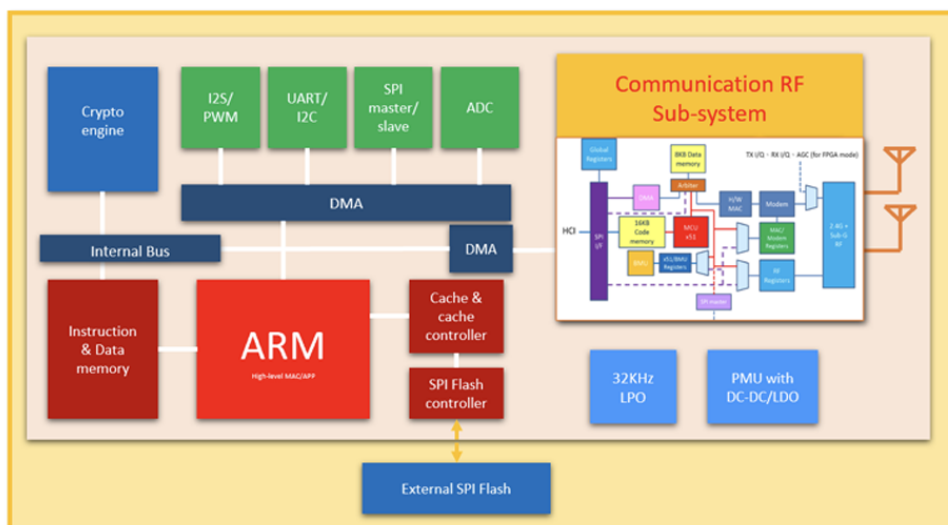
Crypto engine

I2S/ PWM

UART/ I2C

SPI master/ slave

ADC

Communication RF Sub-system

DMA

Internal Bus

DMA

HCI

Global Registers

8KB Data memory

TX I/Q · RX I/Q · AGC (for FPGA mode)

Arbiter

DMA

H/W MAC

Modem

SPI I/F

16KB Code memory

MCU x51

MAC/ Modem Registers

2.4G + Sub-G RF

BMU

x51/BMU Registers

RF Registers

SPI master

Instruction & Data memory

ARM

High-level MAC/APP

Cache & cache controller

SPI Flash controller

32KHz LPO

PMU with DC-DC/LDO

External SPI Flash